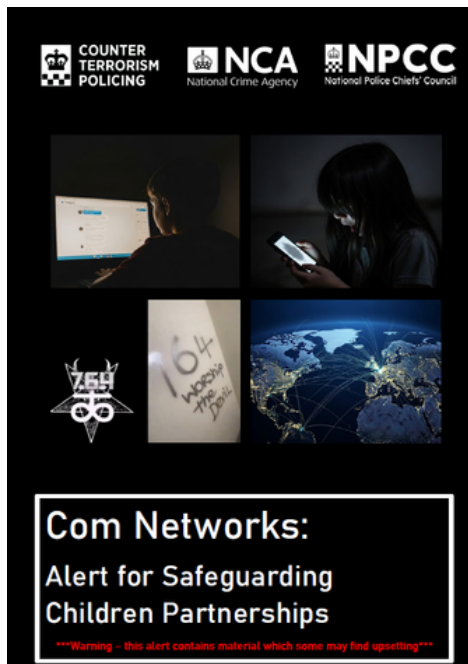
COUNTER TERRORISM POLICING

NCA
National Crime Agency

NPCC
National Police Chiefs' Council

764

764 worship the Devil

Com Networks:

Alert for Safeguarding Children Partnerships

***Warning – this alert contains material which some may find upsetting***